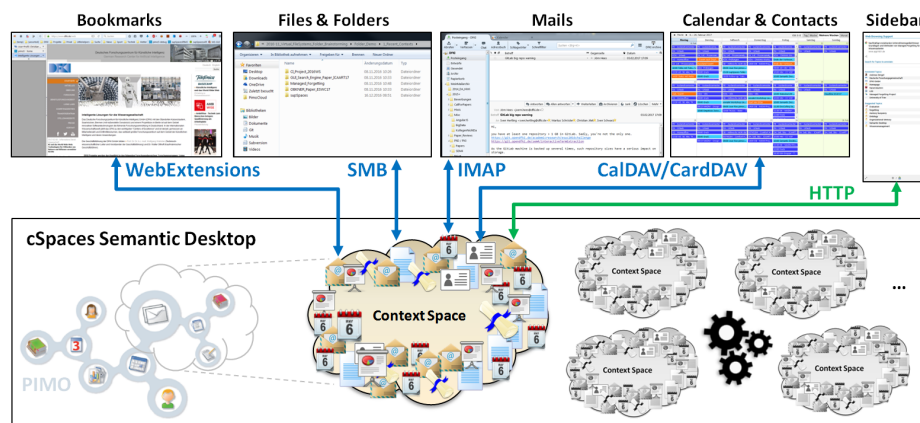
Bookmarks

Files & Folders

Mails

Calendar & Contacts

Sidebar

WebExtensions

SMB

IMAP

CalDAV/CardDAV

HTTP

cSpaces Semantic Desktop

Context Space

Context Space

Context Space

Context Space

Context Space

...

PIMO